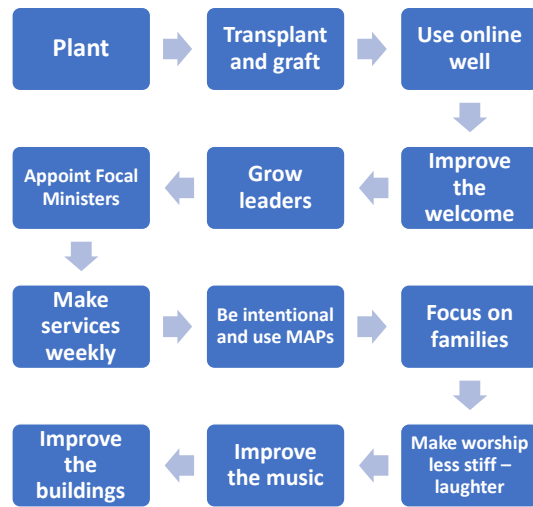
Plant

Transplant and graft

Use online well

Improve the welcome

Grow leaders

Appoint Focal Ministers

Make services weekly

Be intentional and use MAPs

Focus on families

Make worship less stiff – laughter

Improve the music

Improve the buildings